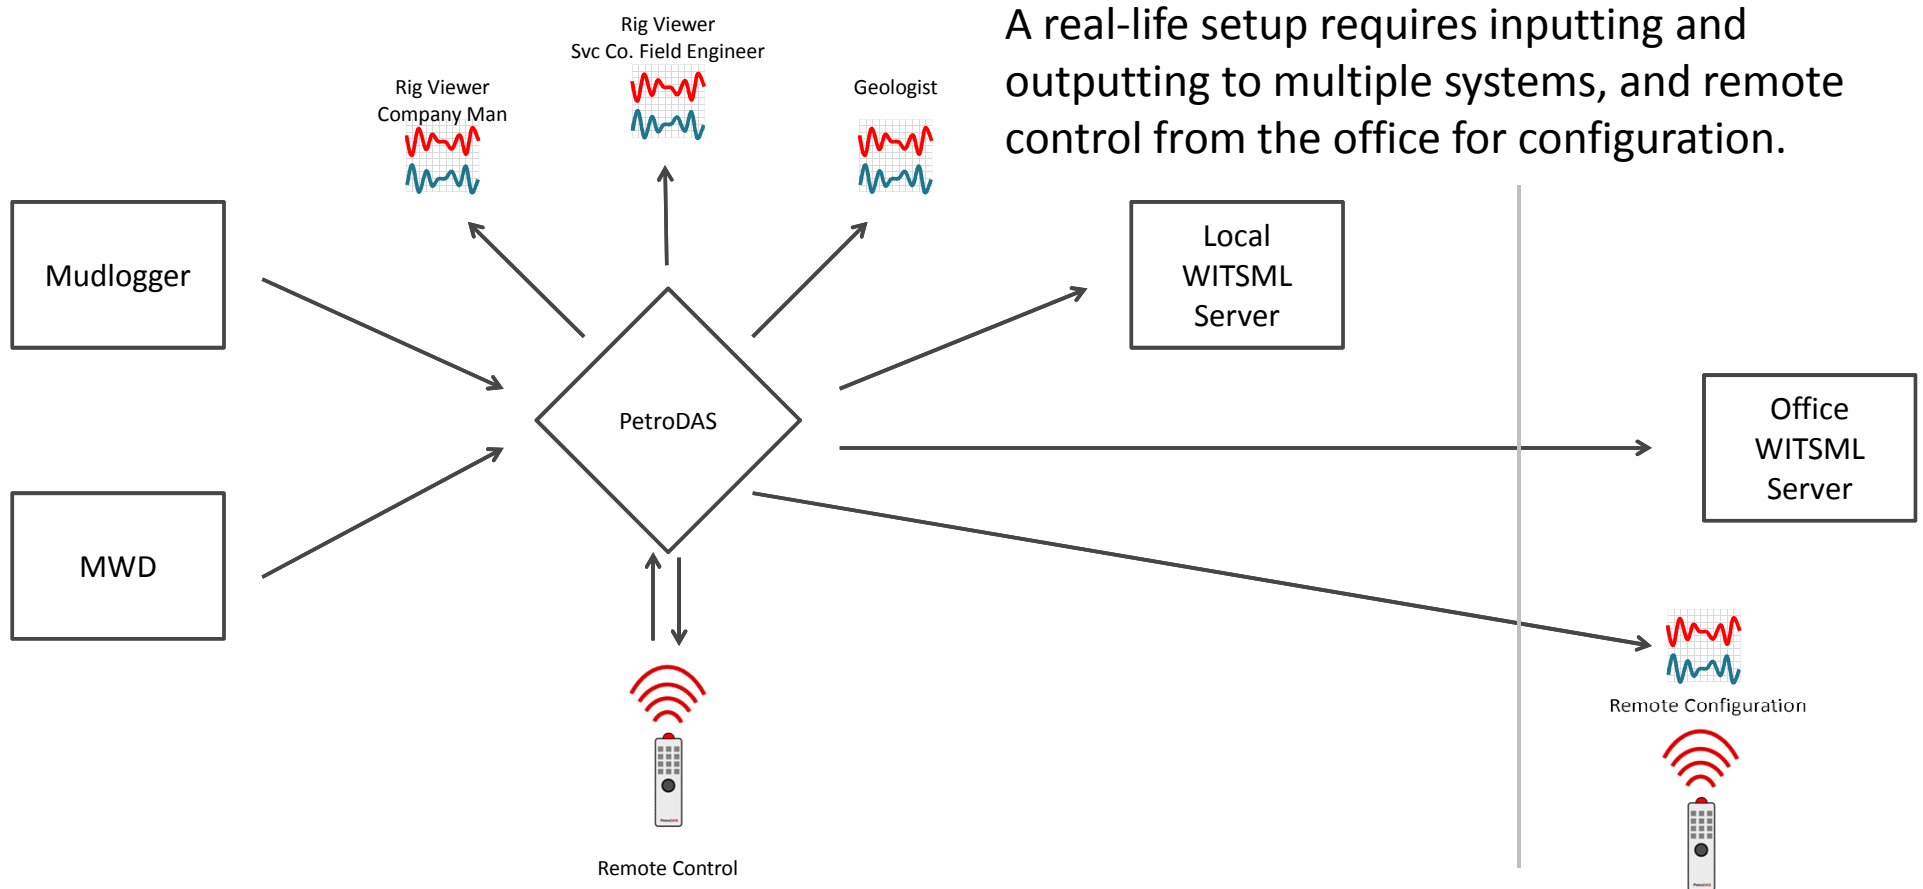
A real-life setup requires inputting and outputting to multiple systems, and remote control from the office for configuration.

Rig Viewer
Svc Co. Field Engineer

Rig Viewer
Company Man

Geologist

Mudlogger

MWD

PetroDAS

Local
WITSML
Server

Office
WITSML
Server

Remote Control

Remote Configuration